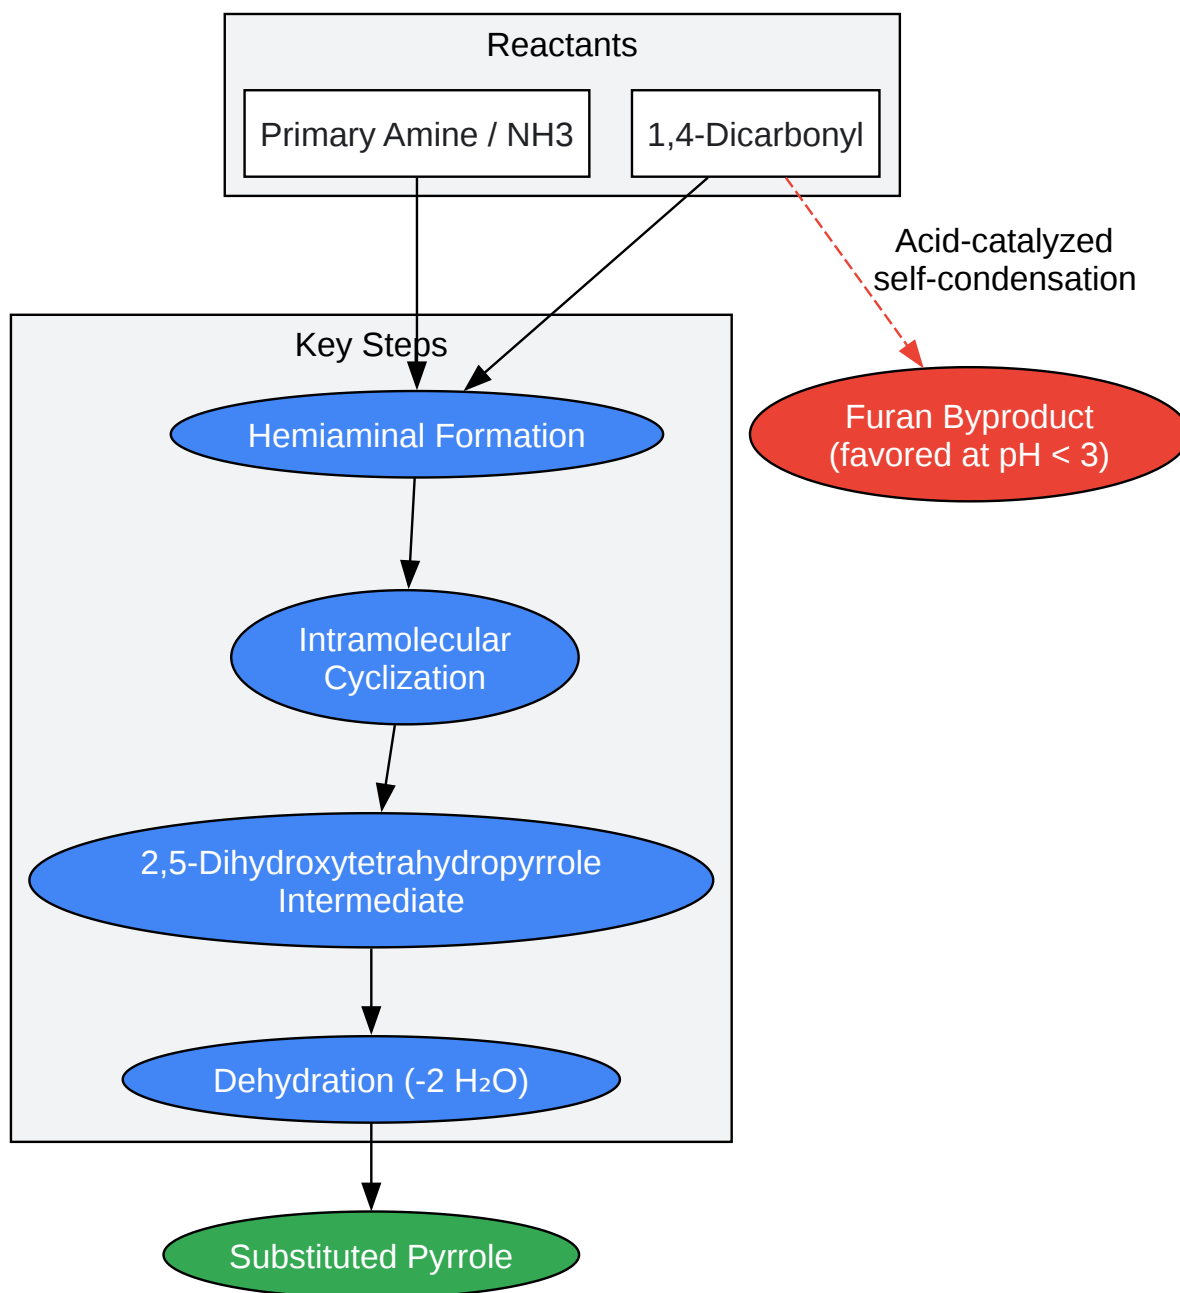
Reactants

Primary Amine / NH3

1,4-Dicarbonyl

Acid-catalyzed self-condensation

Key Steps

Hemiaminal Formation

Furan Byproduct (favored at pH < 3)

Intramolecular Cyclization

2,5-Dihydroxytetrahydropyrrole Intermediate

Dehydration (-2 $H_2O$)

Substituted Pyrrole